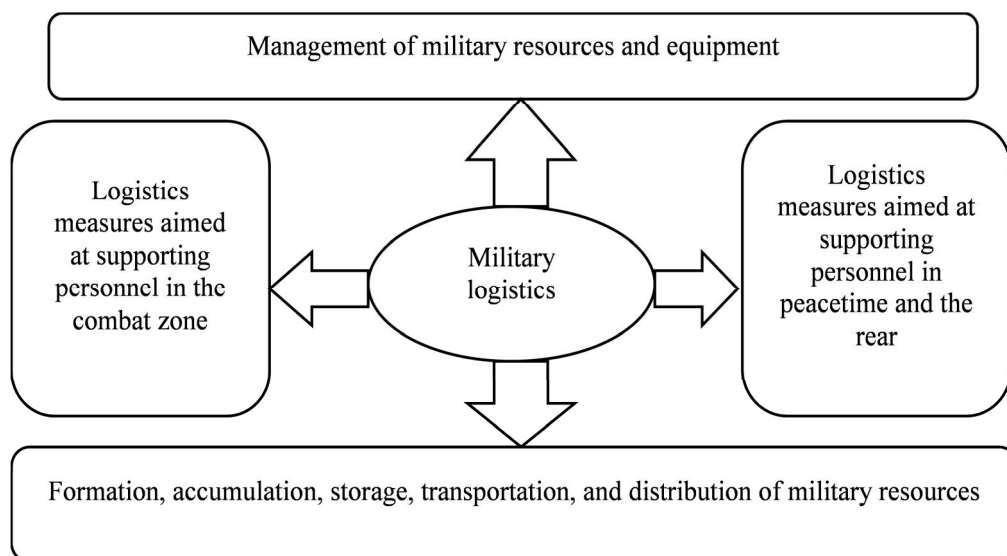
Management of military resources and equipment

Logistics measures aimed at supporting personnel in the combat zone

Military logistics

Logistics measures aimed at supporting personnel in peacetime and the rear

Formation, accumulation, storage, transportation, and distribution of military resources